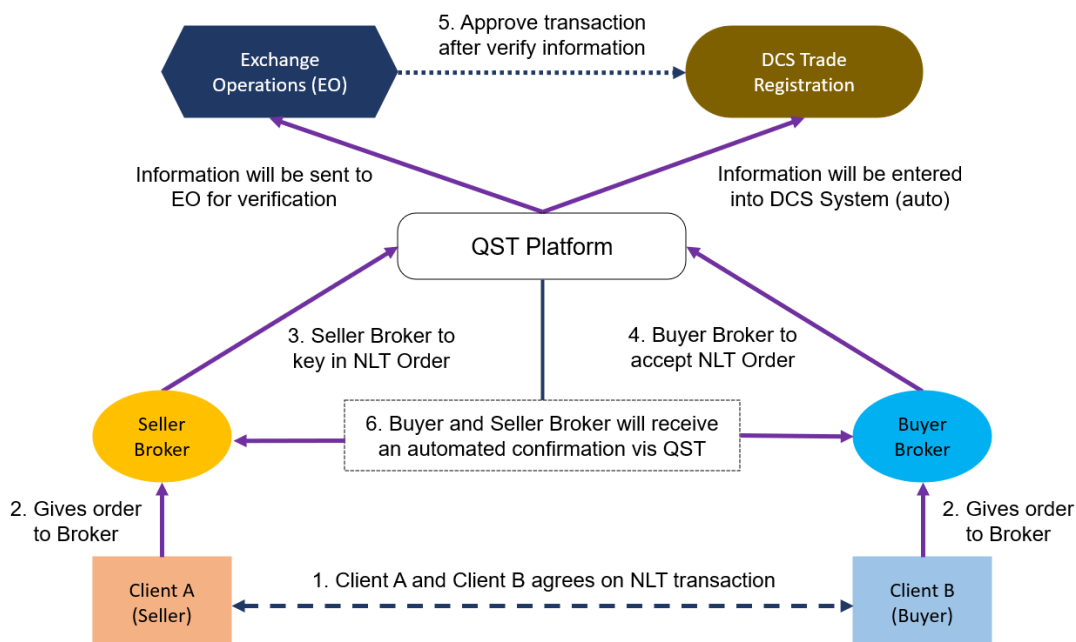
Exchange Operations (EO)

5. Approve transaction after verify information

DCS Trade Registration

Information will be sent to EO for verification

Information will be entered into DCS System (auto)

QST Platform

3. Seller Broker to key in NLT Order

4. Buyer Broker to accept NLT Order

Seller Broker

6. Buyer and Seller Broker will receive an automated confirmation vis QST

Buyer Broker

2. Gives order to Broker

2. Gives order to Broker

Client A (Seller)

1. Client A and Client B agrees on NLT transaction

Client B (Buyer)